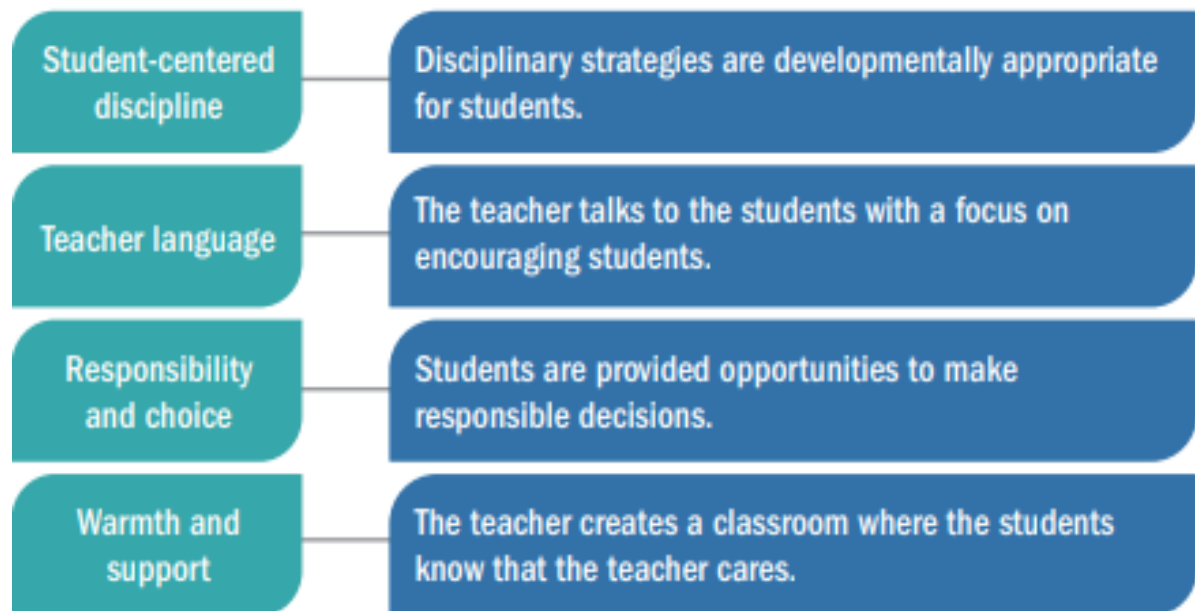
Student-centered discipline

Disciplinary strategies are developmentally appropriate for students.

Teacher language

The teacher talks to the students with a focus on encouraging students.

Responsibility and choice

Students are provided opportunities to make responsible decisions.

Warmth and support

The teacher creates a classroom where the students know that the teacher cares.